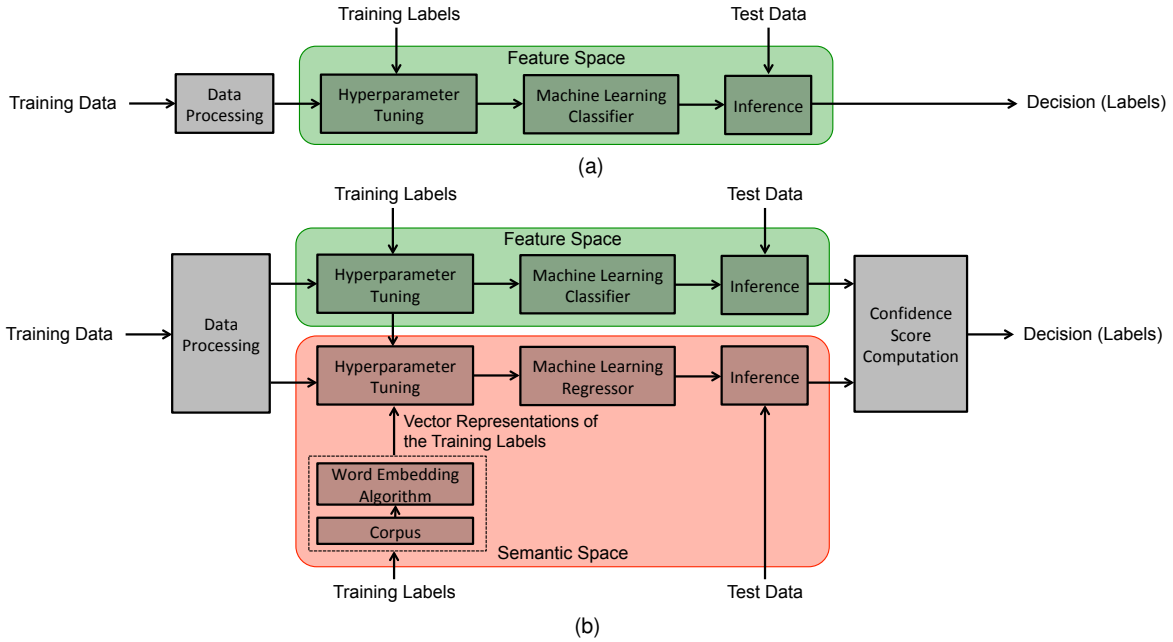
Training Labels

Test Data

Feature Space

Training Data

Data Processing

Hyperparameter Tuning

Machine Learning Classifier

Inference

Decision (Labels)

(a)

Training Labels

Test Data

Feature Space

Hyperparameter Tuning

Machine Learning Classifier

Inference

Training Data

Data Processing

Confidence Score Computation

Decision (Labels)

Hyperparameter Tuning

Machine Learning Regressor

Inference

Vector Representations of the Training Labels

Word Embedding Algorithm

Corpus

Semantic Space

Training Labels

Test Data

(b)